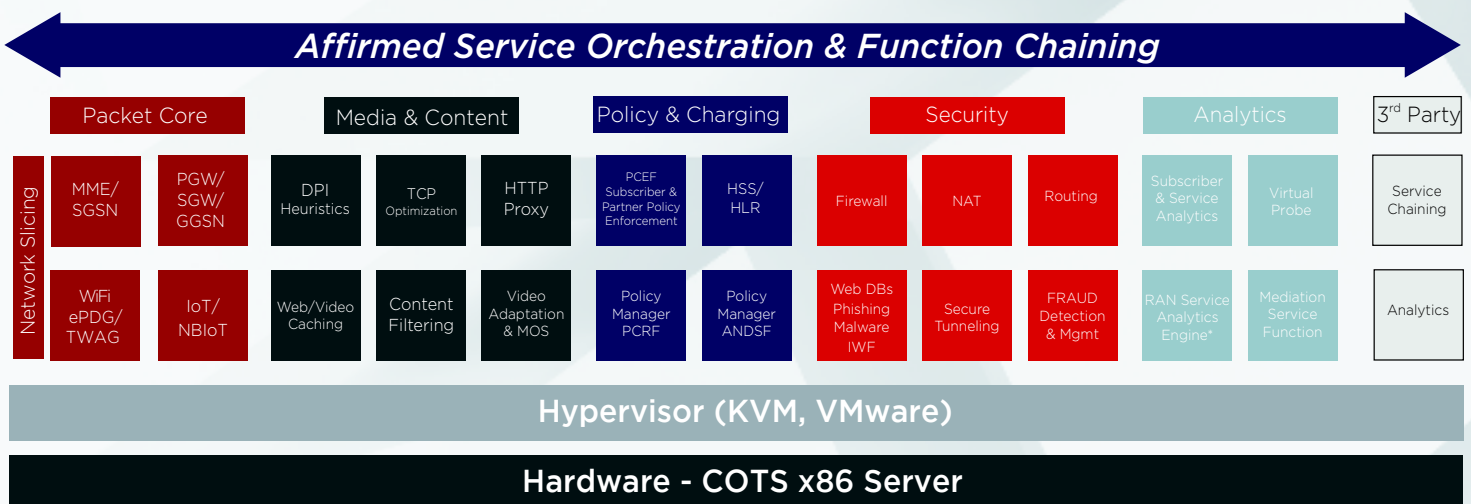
Affirmed Service Orchestration & Function Chaining

Packet Core

Media & Content

Policy & Charging

Security

Analytics

3$^{rd}$ Party

Network Slicing

MME/ SGSN

PGW/ SGW/ GGSN

WiFi ePDG/ TWAG

IoT/ NBIoT

DPI Heuristics

TCP Optimization

HTTP Proxy

Web/Video Caching

Content Filtering

Video Adaptation & MOS

PCEF Subscriber & Partner Policy Enforcement

HSS/ HLR

Policy Manager PCRF

Policy Manager ANDSF

Firewall

NAT

Routing

Web DBs Phishing Malware IWF

Secure Tunneling

FRAUD Detection & Mgmt

Subscriber & Service Analytics

Virtual Probe

RAN Service Analytics Engine*

Mediation Service Function

Service Chaining

Analytics

Hypervisor (KVM, VMware)

Hardware - COTS x86 Server